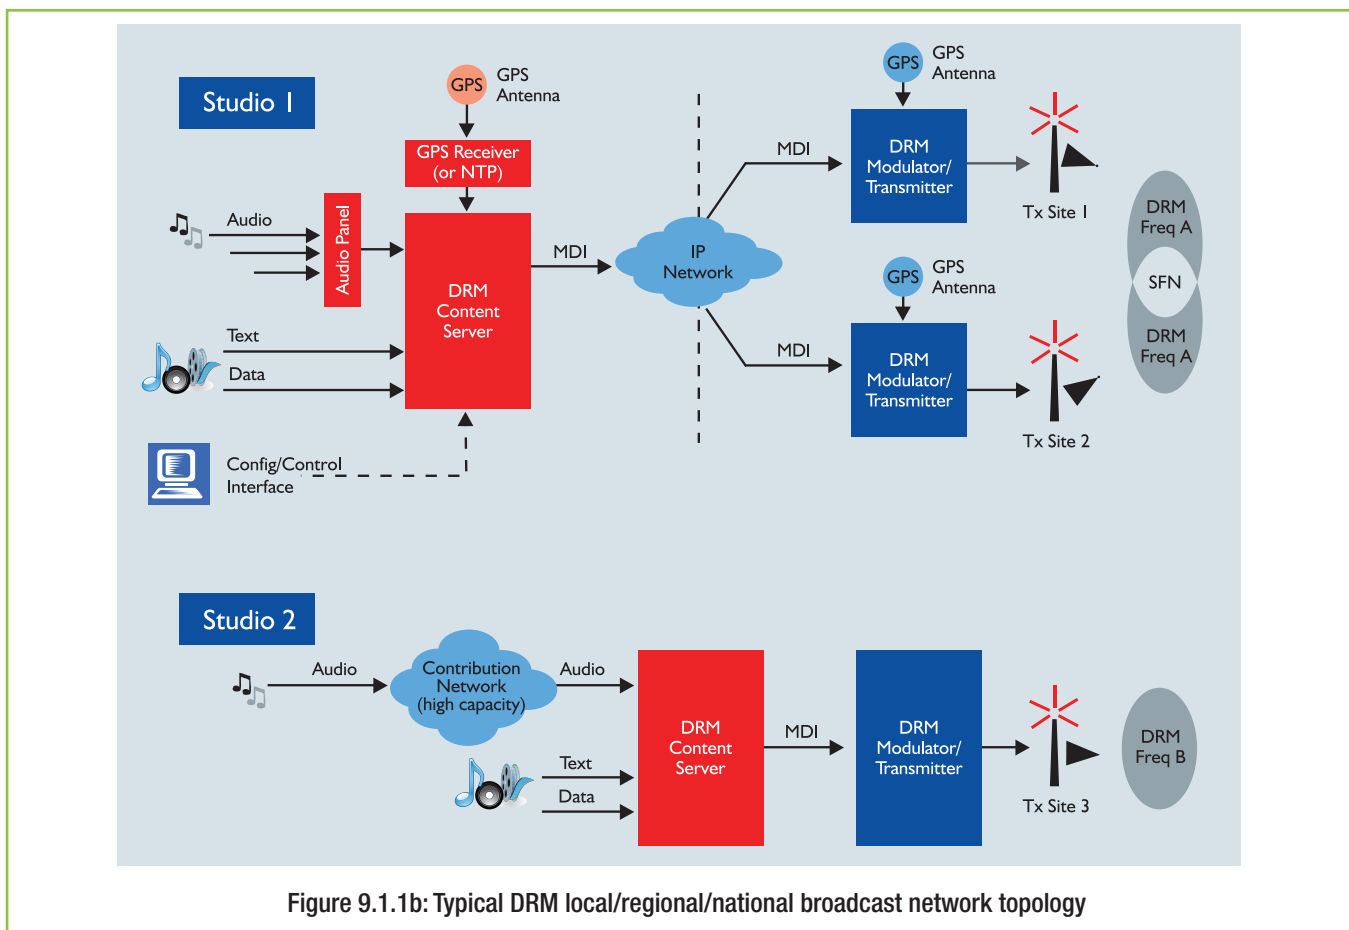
Studio 1

GPS
GPS Antenna

GPS Receiver (or NTP)

Audio

Audio Panel

DRM Content Server

MDI

Text

Data

Config/Control Interface

IP Network

MDI

GPS
GPS Antenna

DRM Modulator/ Transmitter

Tx Site 1

MDI

GPS
GPS Antenna

DRM Modulator/ Transmitter

Tx Site 2

DRM Freq A

SFN

DRM Freq A

Studio 2

Audio

Contribution Network (high capacity)

Audio

Text

Data

DRM Content Server

MDI

DRM Modulator/ Transmitter

Tx Site 3

DRM Freq B

Figure 9.1.1b: Typical DRM local/regional/national broadcast network topology